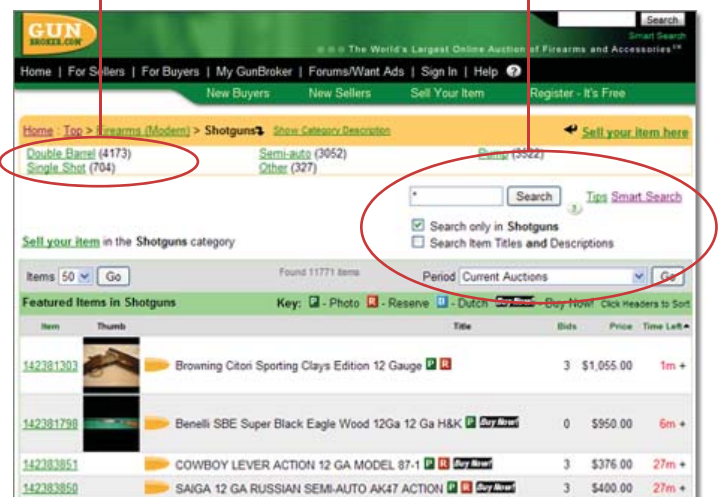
GUN BROKER.COM

Search
Smart Search

The World's Largest Online Auction of Firearms and Accessories℠

Home | For Sellers | For Buyers | My GunBroker | Forums/Want Ads | Sign In | Help

New Buyers New Sellers Sell Your Item Register - It's Free

Home : Top > Firearms (Modern) > Shotguns Show Category Description

Sell your item here

Double Barrel (4173)
Single Shot (704)
Semi-auto (3052)
Other (327)
Pump (3322)

*

Search

Tips Smart Search

Search only in Shotguns
Search Item Titles and Descriptions

Sell your item in the Shotguns category

Items 50 Go

Found 11771 Items

Period Current Auctions Go

Featured Items in Shotguns

Key: P - Photo R - Reserve D - Dutch Buy Now! - Buy Now! Click Headers to Sort

| Item | Thumb | Title | Bids | Price | Time Left |
|---|---|---|---|---|---|
| 142381303 | | Browning Citori Sporting Clays Edition 12 Gauge P R | 3 | $1,055.00 | 1m + |
| 142381798 | | Benelli SBE Super Black Eagle Wood 12Ga 12 Ga H&K P R Buy Now! | 0 | $950.00 | 6m + |
| 142383851 | | COWBOY LEVER ACTION 12 GA MODEL 87-1 P R Buy Now! | 3 | $376.00 | 27m + |
| 142383850 | | SAIGA 12 GA RUSSIAN SEMI-AUTO AK47 ACTION P R Buy Now! | 3 | $400.00 | 27m + |